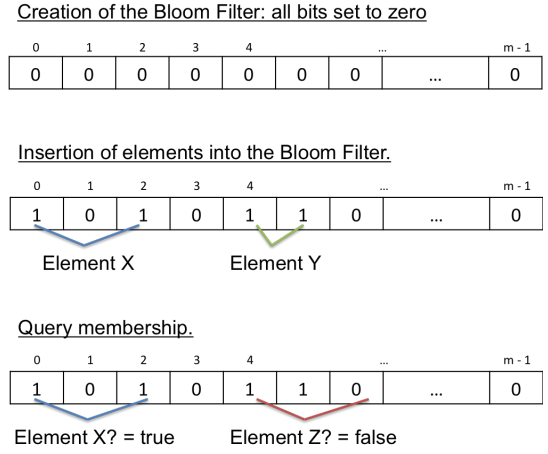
Creation of the Bloom Filter: all bits set to zero

| 0 | 1 | 2 | 3 | 4 | | | ... | m - 1 |
|---|---|---|---|---|---|---|---|---|
| 0 | 0 | 0 | 0 | 0 | 0 | 0 | ... | 0 |

Insertion of elements into the Bloom Filter.

| 0 | 1 | 2 | 3 | 4 | | | ... | m - 1 |
|---|---|---|---|---|---|---|---|---|
| 1 | 0 | 1 | 0 | 1 | 1 | 0 | ... | 0 |

Element X

Element Y

Query membership.

| 0 | 1 | 2 | 3 | 4 | | | ... | m - 1 |
|---|---|---|---|---|---|---|---|---|
| 1 | 0 | 1 | 0 | 1 | 1 | 0 | ... | 0 |

Element X? = true

Element Z? = false